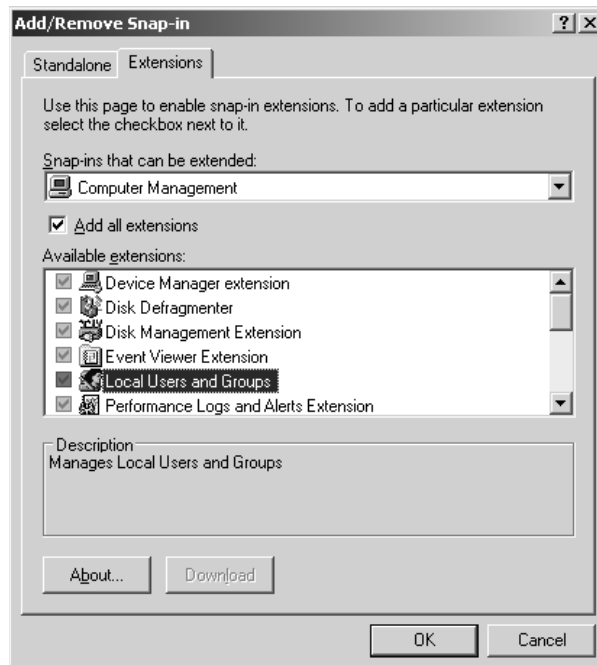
Add/Remove Snap-in

?|X

Standalone Extensions

Use this page to enable snap-in extensions. To add a particular extension select the checkbox next to it.

Snap-ins that can be extended:

Computer Management

Add all extensions

Available extensions:

Device Manager extension
Disk Defragmenter
Disk Management Extension
Event Viewer Extension
Local Users and Groups
Performance Logs and Alerts Extension

Description
Manages Local Users and Groups

About...

Download

OK

Cancel